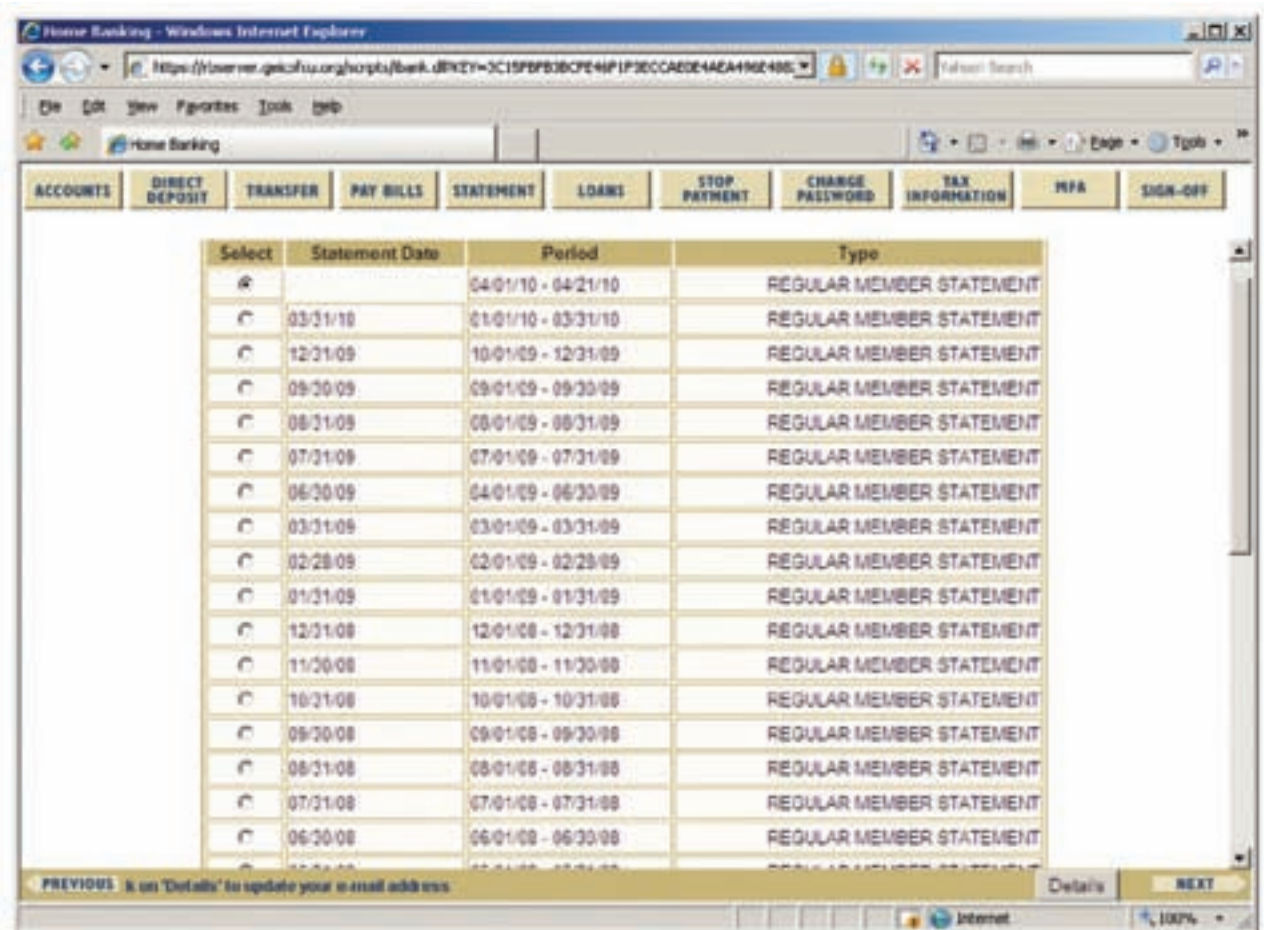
Home Banking - Windows Internet Explorer

https://riverver.geicofcu.org/scripts/ibank.dll?KEY=3C15FBFB3BCFE46P1P3ECCAE0E4AEA496E480;

Yahoo! Search

File Edit View Favorites Tools Help

Home Banking

Page Tools

ACCOUNTS DIRECT DEPOSIT TRANSFER PAY BILLS STATEMENT LOANS STOP PAYMENT CHANGE PASSWORD TAX INFORMATION MFA SIGN-OFF

| Select | Statement Date | Period | Type |
|---|---|---|---|
| | | 04/01/10 - 04/21/10 | REGULAR MEMBER STATEMENT |
| | 03/31/10 | 01/01/10 - 03/31/10 | REGULAR MEMBER STATEMENT |
| | 12/31/09 | 10/01/09 - 12/31/09 | REGULAR MEMBER STATEMENT |
| | 09/30/09 | 09/01/09 - 09/30/09 | REGULAR MEMBER STATEMENT |
| | 08/31/09 | 08/01/09 - 08/31/09 | REGULAR MEMBER STATEMENT |
| | 07/31/09 | 07/01/09 - 07/31/09 | REGULAR MEMBER STATEMENT |
| | 06/30/09 | 04/01/09 - 06/30/09 | REGULAR MEMBER STATEMENT |
| | 03/31/09 | 03/01/09 - 03/31/09 | REGULAR MEMBER STATEMENT |
| | 02/28/09 | 02/01/09 - 02/28/09 | REGULAR MEMBER STATEMENT |
| | 01/31/09 | 01/01/09 - 01/31/09 | REGULAR MEMBER STATEMENT |
| | 12/31/08 | 12/01/08 - 12/31/08 | REGULAR MEMBER STATEMENT |
| | 11/30/08 | 11/01/08 - 11/30/08 | REGULAR MEMBER STATEMENT |
| | 10/31/08 | 10/01/08 - 10/31/08 | REGULAR MEMBER STATEMENT |
| | 09/30/08 | 09/01/08 - 09/30/08 | REGULAR MEMBER STATEMENT |
| | 08/31/08 | 08/01/08 - 08/31/08 | REGULAR MEMBER STATEMENT |
| | 07/31/08 | 07/01/08 - 07/31/08 | REGULAR MEMBER STATEMENT |
| | 06/30/08 | 06/01/08 - 06/30/08 | REGULAR MEMBER STATEMENT |

PREVIOUS k on "Details" to update your e-mail address Details NEXT

Internet 100%